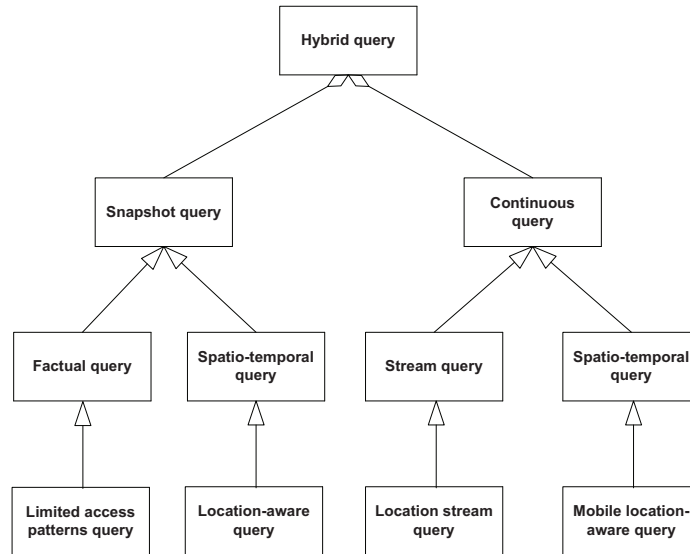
Hybrid query

Snapshot query

Continuous query

Factual query

Spatio-temporal query

Stream query

Spatio-temporal query

Limited access patterns query

Location-aware query

Location stream query

Mobile location-aware query